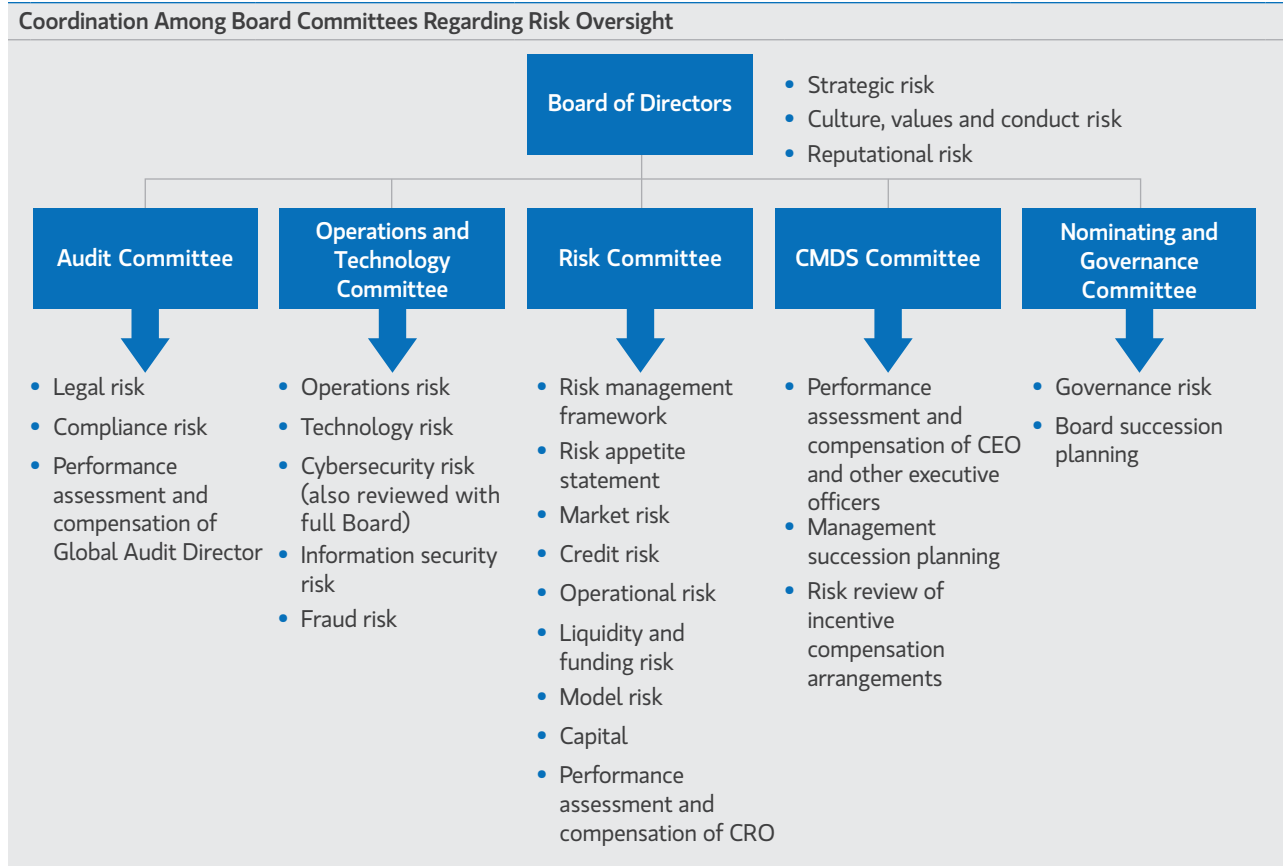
Coordination Among Board Committees Regarding Risk Oversight

Board of Directors

- Strategic risk
- Culture, values and conduct risk
- Reputational risk

Audit Committee

- Legal risk
- Compliance risk
- Performance assessment and compensation of Global Audit Director

Operations and Technology Committee

- Operations risk
- Technology risk
- Cybersecurity risk (also reviewed with full Board)
- Information security risk
- Fraud risk

Risk Committee

- Risk management framework
- Risk appetite statement
- Market risk
- Credit risk
- Operational risk
- Liquidity and funding risk
- Model risk
- Capital
- Performance assessment and compensation of CRO

CMDS Committee

- Performance assessment and compensation of CEO and other executive officers
- Management succession planning
- Risk review of incentive compensation arrangements

Nominating and Governance Committee

- Governance risk
- Board succession planning